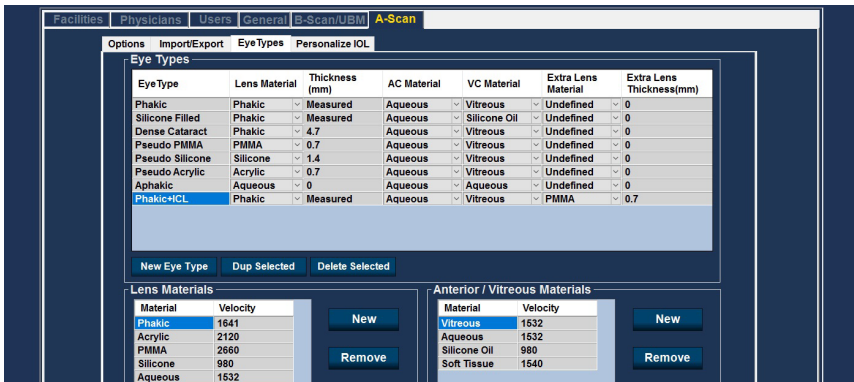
Facilities | Physicians | Users | General | B-Scan/UBM | A-Scan

Options | Import/Export | EyeTypes | Personalize IOL

Eye Types

| EyeType | Lens Material | Thickness (mm) | AC Material | VC Material | Extra Lens Material | Extra Lens Thickness(mm) |
|---|---|---|---|---|---|---|
| Phakic | Phakic | Measured | Aqueous | Vitreous | Undefined | 0 |
| Silicone Filled | Phakic | Measured | Aqueous | Silicone Oil | Undefined | 0 |
| Dense Cataract | Phakic | 4.7 | Aqueous | Vitreous | Undefined | 0 |
| Pseudo PMMA | PMMA | 0.7 | Aqueous | Vitreous | Undefined | 0 |
| Pseudo Silicone | Silicone | 1.4 | Aqueous | Vitreous | Undefined | 0 |
| Pseudo Acrylic | Acrylic | 0.7 | Aqueous | Vitreous | Undefined | 0 |
| Aphakic | Aqueous | 0 | Aqueous | Aqueous | Undefined | 0 |
| Phakic+ICL | Phakic | Measured | Aqueous | Vitreous | PMMA | 0.7 |

New Eye Type | Dup Selected | Delete Selected

Lens Materials

| Material | Velocity |
|---|---|
| Phakic | 1641 |
| Acrylic | 2120 |
| PMMA | 2660 |
| Silicone | 980 |
| Aqueous | 1532 |

New
Remove

Anterior / Vitreous Materials

| Material | Velocity |
|---|---|
| Vitreous | 1532 |
| Aqueous | 1532 |
| Silicone Oil | 980 |
| Soft Tissue | 1540 |

New
Remove